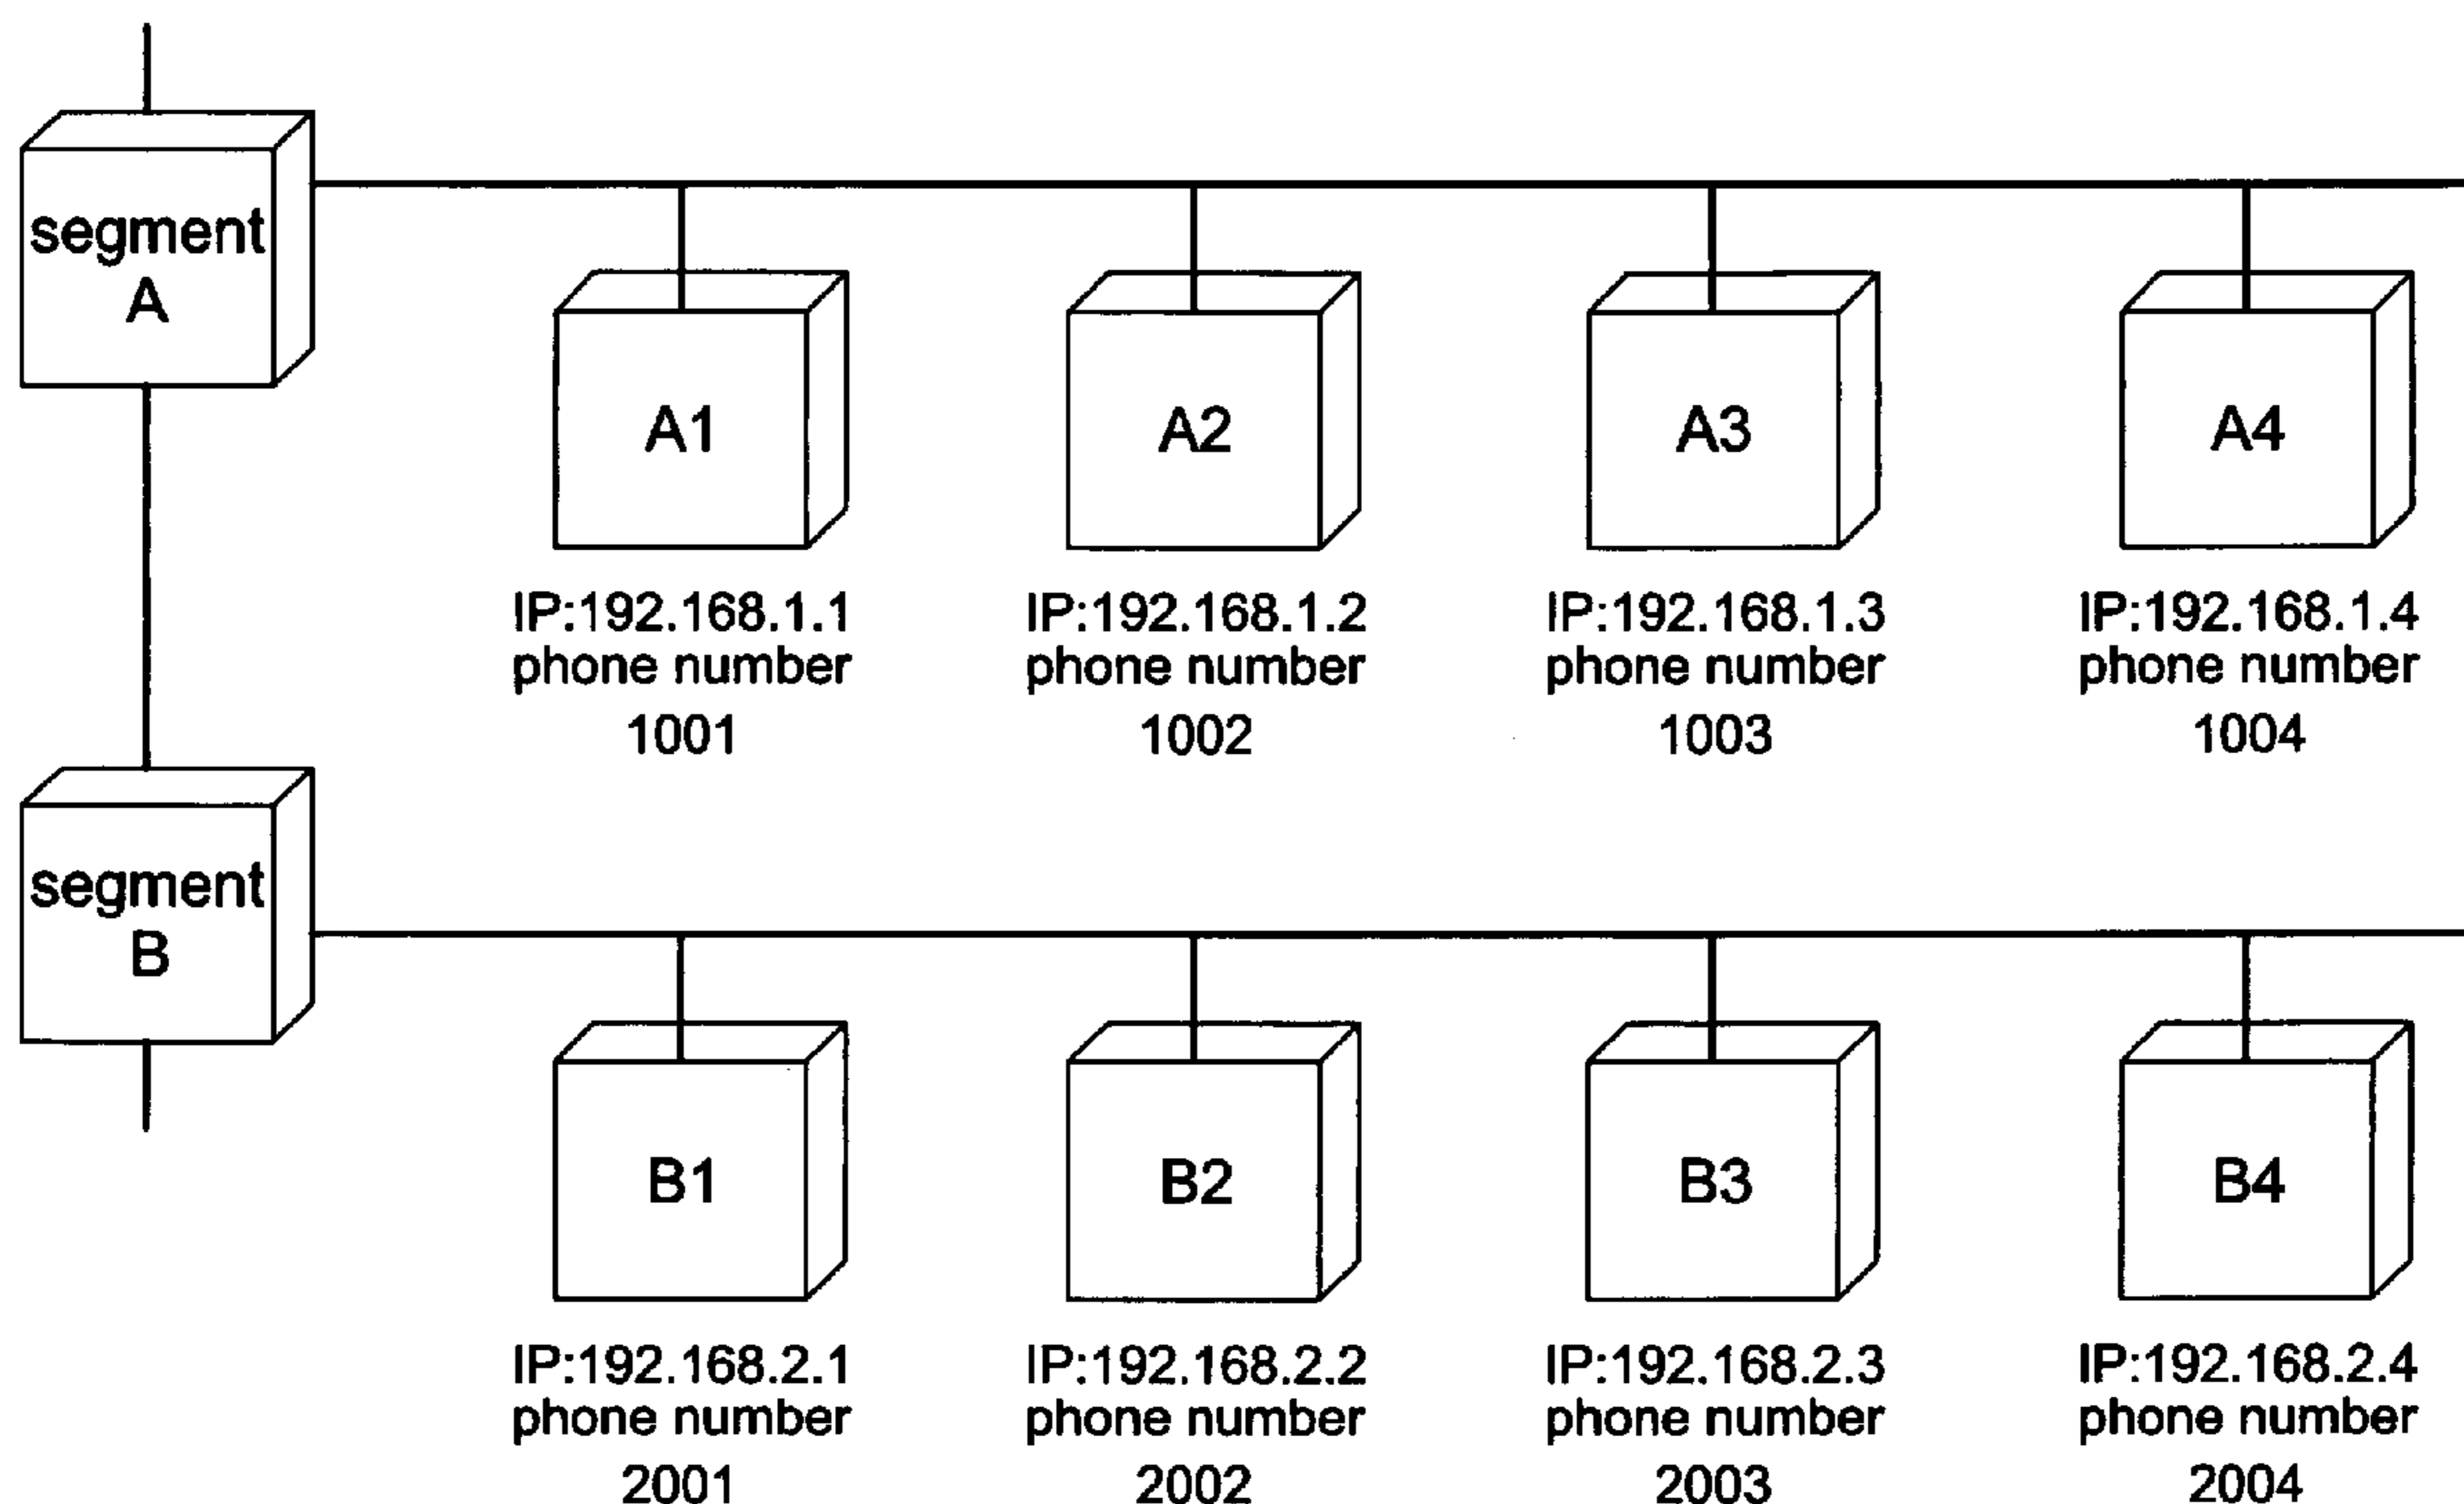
segment A

A1
IP:192.168.1.1 phone number 1001

A2
IP:192.168.1.2 phone number 1002

A3
IP:192.168.1.3 phone number 1003

A4
IP:192.168.1.4 phone number 1004

segment B

B1
IP:192.168.2.1 phone number 2001

B2
IP:192.168.2.2 phone number 2002

B3
IP:192.168.2.3 phone number 2003

B4
IP:192.168.2.4 phone number 2004